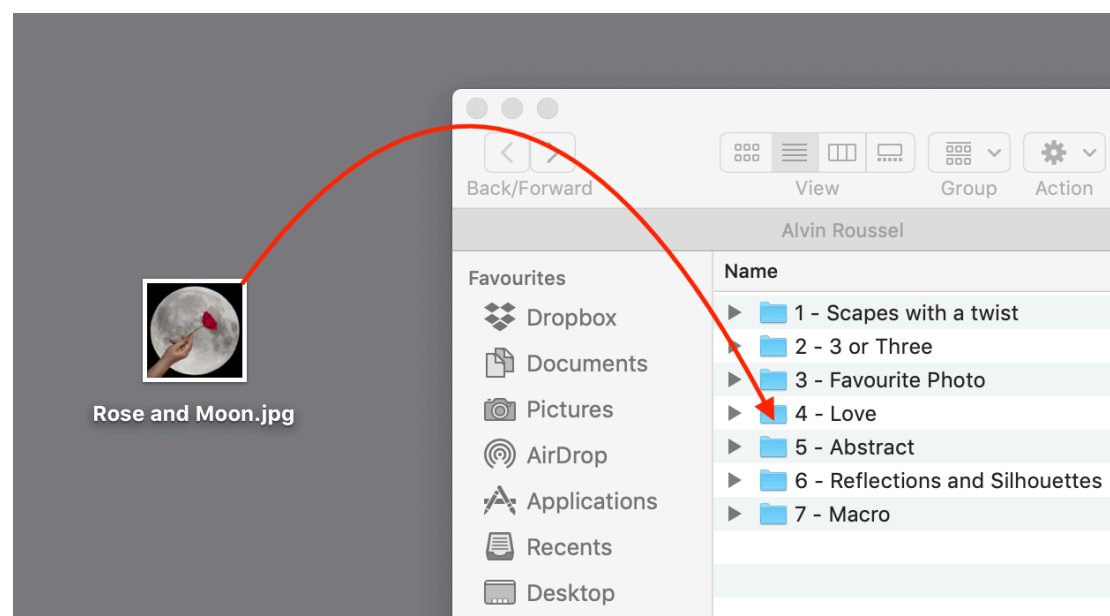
Rose and Moon.jpg

Back/Forward
View
Group
Action

Alvin Roussel

Favourites
Dropbox
Documents
Pictures
AirDrop
Applications
Recents
Desktop

Name
1 - Scapes with a twist
2 - 3 or Three
3 - Favourite Photo
4 - Love
5 - Abstract
6 - Reflections and Silhouettes
7 - Macro